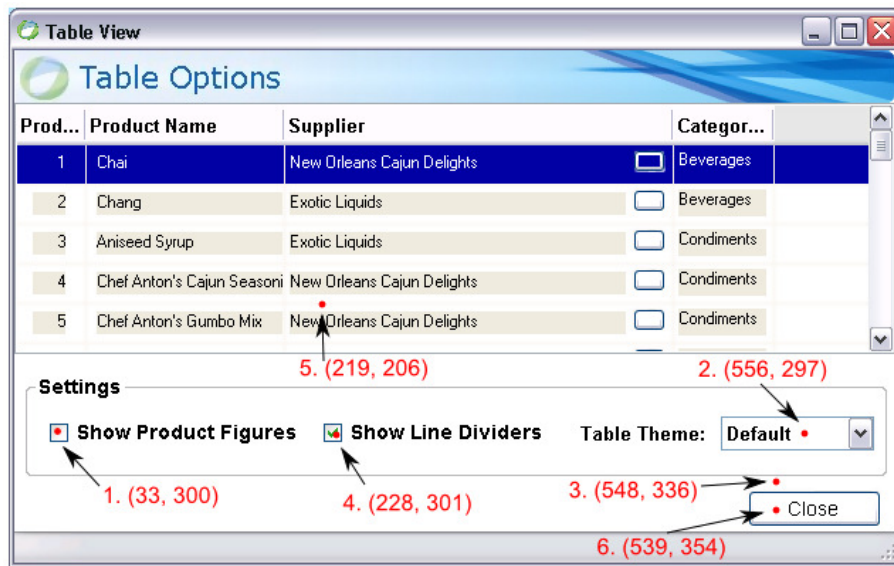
Table View

Table Options

| Prod... | Product Name | Supplier | | Categor... |
|---|---|---|---|---|
| 1 | Chai | New Orleans Cajun Delights | | Beverages |
| 2 | Chang | Exotic Liquids | | Beverages |
| 3 | Aniseed Syrup | Exotic Liquids | | Condiments |
| 4 | Chef Anton's Cajun Seasoni | New Orleans Cajun Delights | | Condiments |
| 5 | Chef Anton's Gumbo Mix | New Orleans Cajun Delights | | Condiments |

5. (219, 206)

2. (556, 297)

Settings

Show Product Figures

Show Line Dividers

Table Theme: Default

1. (33, 300)

4. (228, 301)

3. (548, 336)

Close

6. (539, 354)